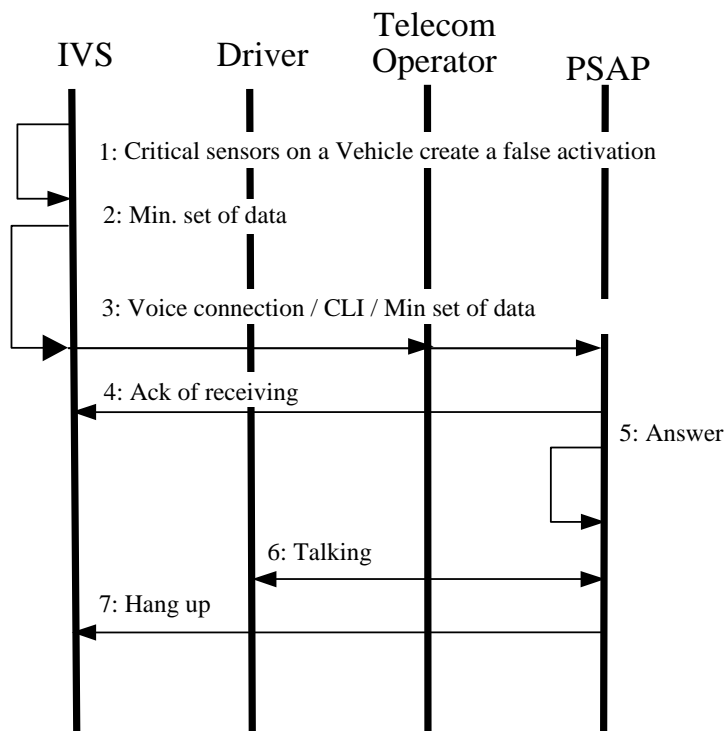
IVS
Driver
Telecom Operator
PSAP

1: Critical sensors on a Vehicle create a false activation

2: Min. set of data

3: Voice connection / CLI / Min set of data

4: Ack of receiving

5: Answer

6: Talking

7: Hang up